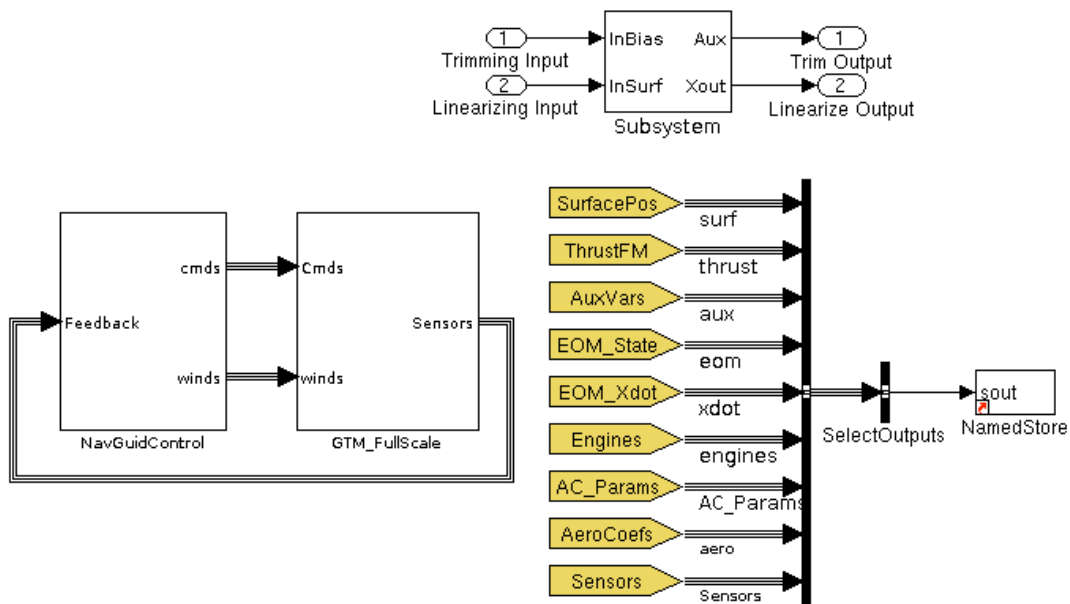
1
Trimming Input
2
Linearizing Input
InBias
InSurf
Aux
Xout
Subsystem
1
Trim Output
2
Linearize Output

Feedback
cmds
winds
NavGuidControl
Cmds
winds
Sensors
GTM_FullScale

SurfacePos
surf
ThrustFM
thrust
AuxVars
aux
EOM_State
eom
EOM_Xdot
xdot
Engines
engines
AC_Params
AC_Params
AeroCoefs
aero
Sensors
Sensors
SelectOutputs
sout
NamedStore